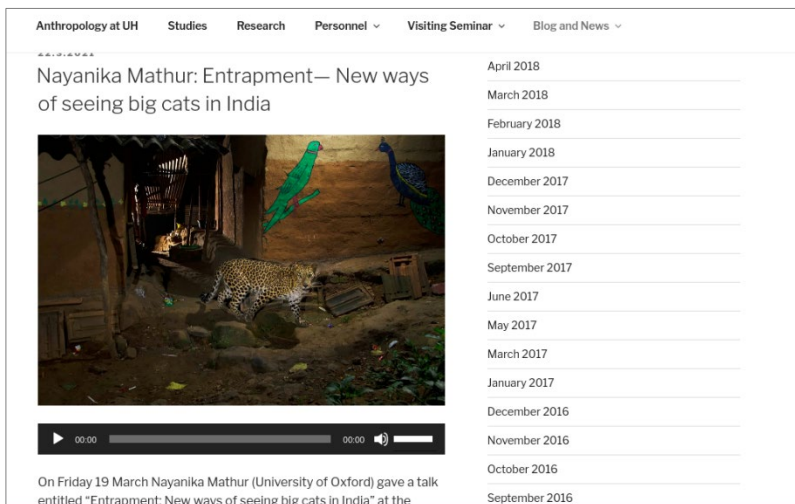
Anthropology at UH Studies Research Personnel Visiting Seminar Blog and News

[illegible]

Nayanika Mathur: Entrapment— New ways of seeing big cats in India

00:00 00:00

On Friday 19 March Nayanika Mathur (University of Oxford) gave a talk entitled "Entrapment: New ways of seeing big cats in India" at the

April 2018
March 2018
February 2018
January 2018
December 2017
November 2017
October 2017
September 2017
June 2017
May 2017
March 2017
January 2017
December 2016
November 2016
October 2016
September 2016